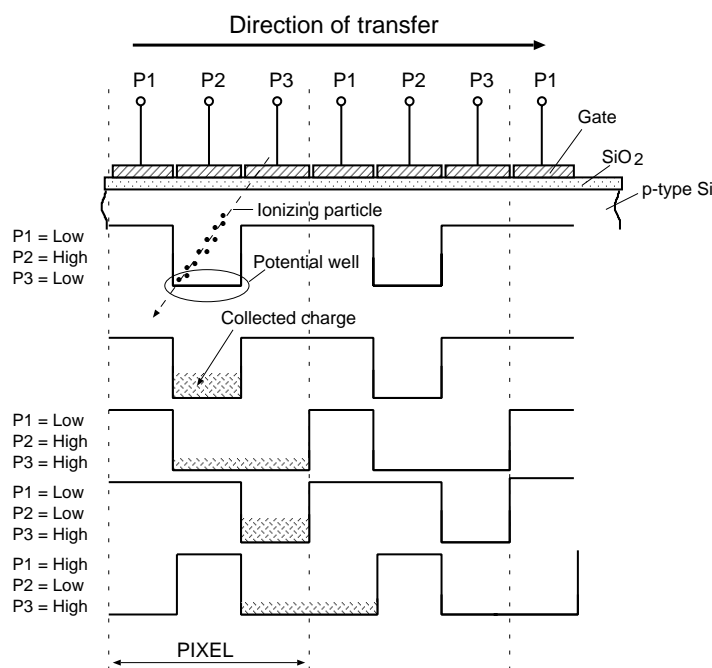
Direction of transfer

P1 P2 P3 P1 P2 P3 P1

Gate

$SiO_2$

p-type Si

Ionizing particle

P1 = Low
P2 = High
P3 = Low

Potential well

Collected charge

P1 = Low
P2 = High
P3 = High

P1 = Low
P2 = Low
P3 = High

P1 = High
P2 = Low
P3 = High

PIXEL